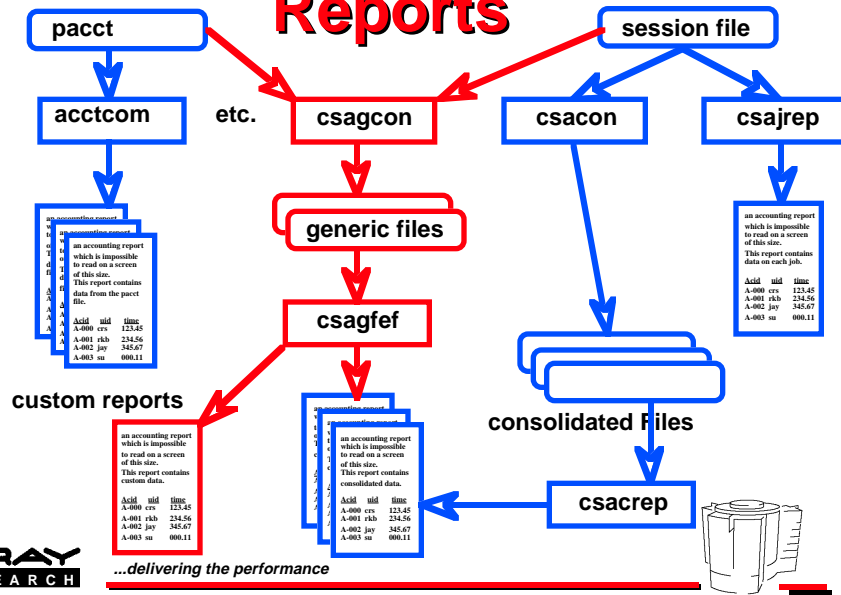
Reports

pacct

session file

acctcom

etc.

csagcon

csacon

csajrep

generic files

csagfef

an accounting report which is impossible to read on a screen of this size.
This report contains data from the pacct file.

| Acid | uid | time |
|---|---|---|
| A-000 | crs | 123.45 |
| A-001 | rkb | 234.56 |
| A-002 | jay | 345.67 |
| A-003 | su | 000.11 |

an accounting report which is impossible to read on a screen of this size.
This report contains data on each job.

| Acid | uid | time |
|---|---|---|
| A-000 | crs | 123.45 |
| A-001 | rkb | 234.56 |
| A-002 | jay | 345.67 |
| A-003 | su | 000.11 |

custom reports

an accounting report which is impossible to read on a screen of this size.
This report contains custom data.

| Acid | uid | time |
|---|---|---|
| A-000 | crs | 123.45 |
| A-001 | rkb | 234.56 |
| A-002 | jay | 345.67 |
| A-003 | su | 000.11 |

an accounting report which is impossible to read on a screen of this size.
This report contains consolidated data.

| Acid | uid | time |
|---|---|---|
| A-000 | crs | 123.45 |
| A-001 | rkb | 234.56 |
| A-002 | jay | 345.67 |
| A-003 | su | 000.11 |

consolidated Files

csacrep

RAY
EARCH

...delivering the performance